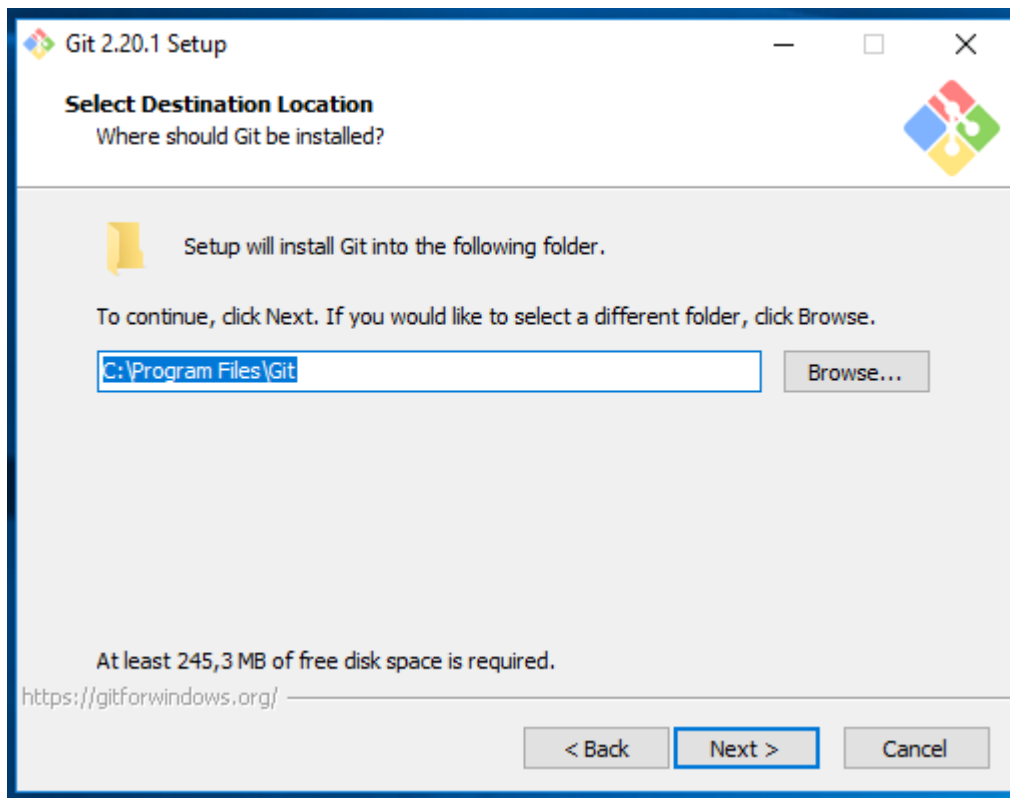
Git 2.20.1 Setup

Select Destination Location
Where should Git be installed?

Setup will install Git into the following folder.

To continue, click Next. If you would like to select a different folder, click Browse.

C:\Program Files\Git

Browse...

At least 245,3 MB of free disk space is required.

https://gitforwindows.org/

< Back
Next >
Cancel